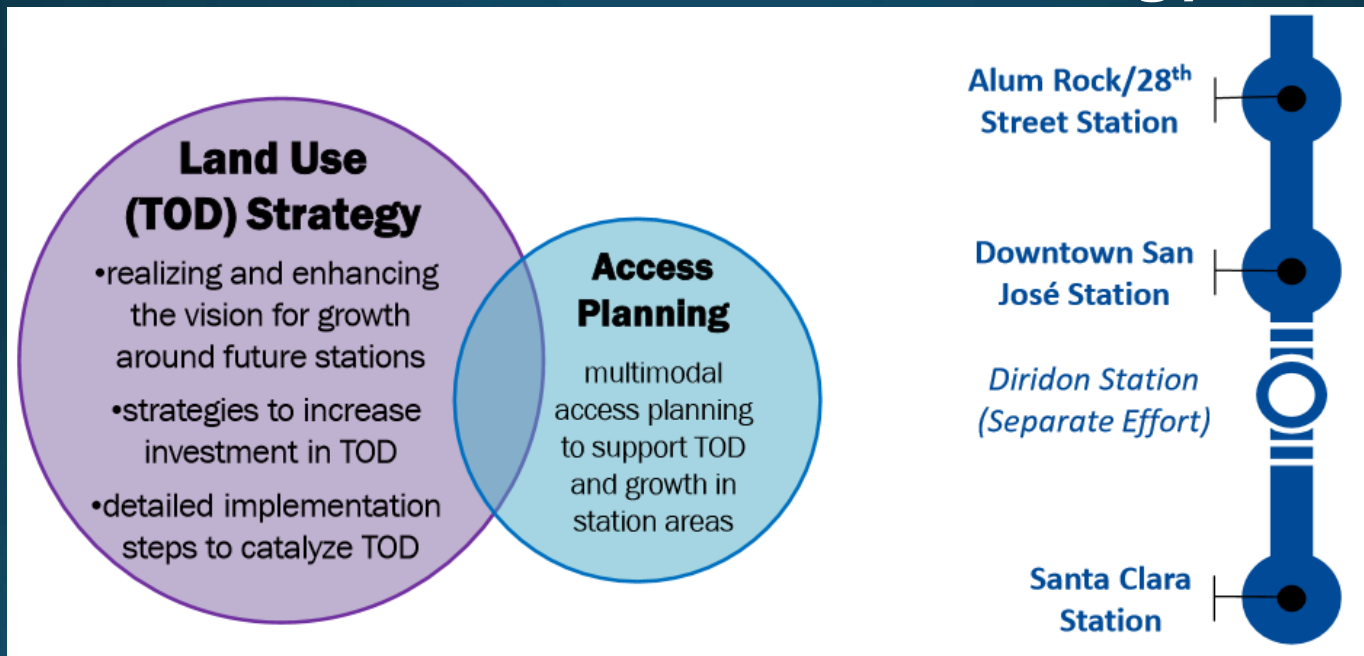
Land Use (TOD) Strategy

•realizing and enhancing the vision for growth around future stations

•strategies to increase investment in TOD

•detailed implementation steps to catalyze TOD

Access Planning

multimodal access planning to support TOD and growth in station areas

Alum Rock/28$^{th}$ Street Station

Downtown San José Station

Diridon Station (Separate Effort)

Santa Clara Station